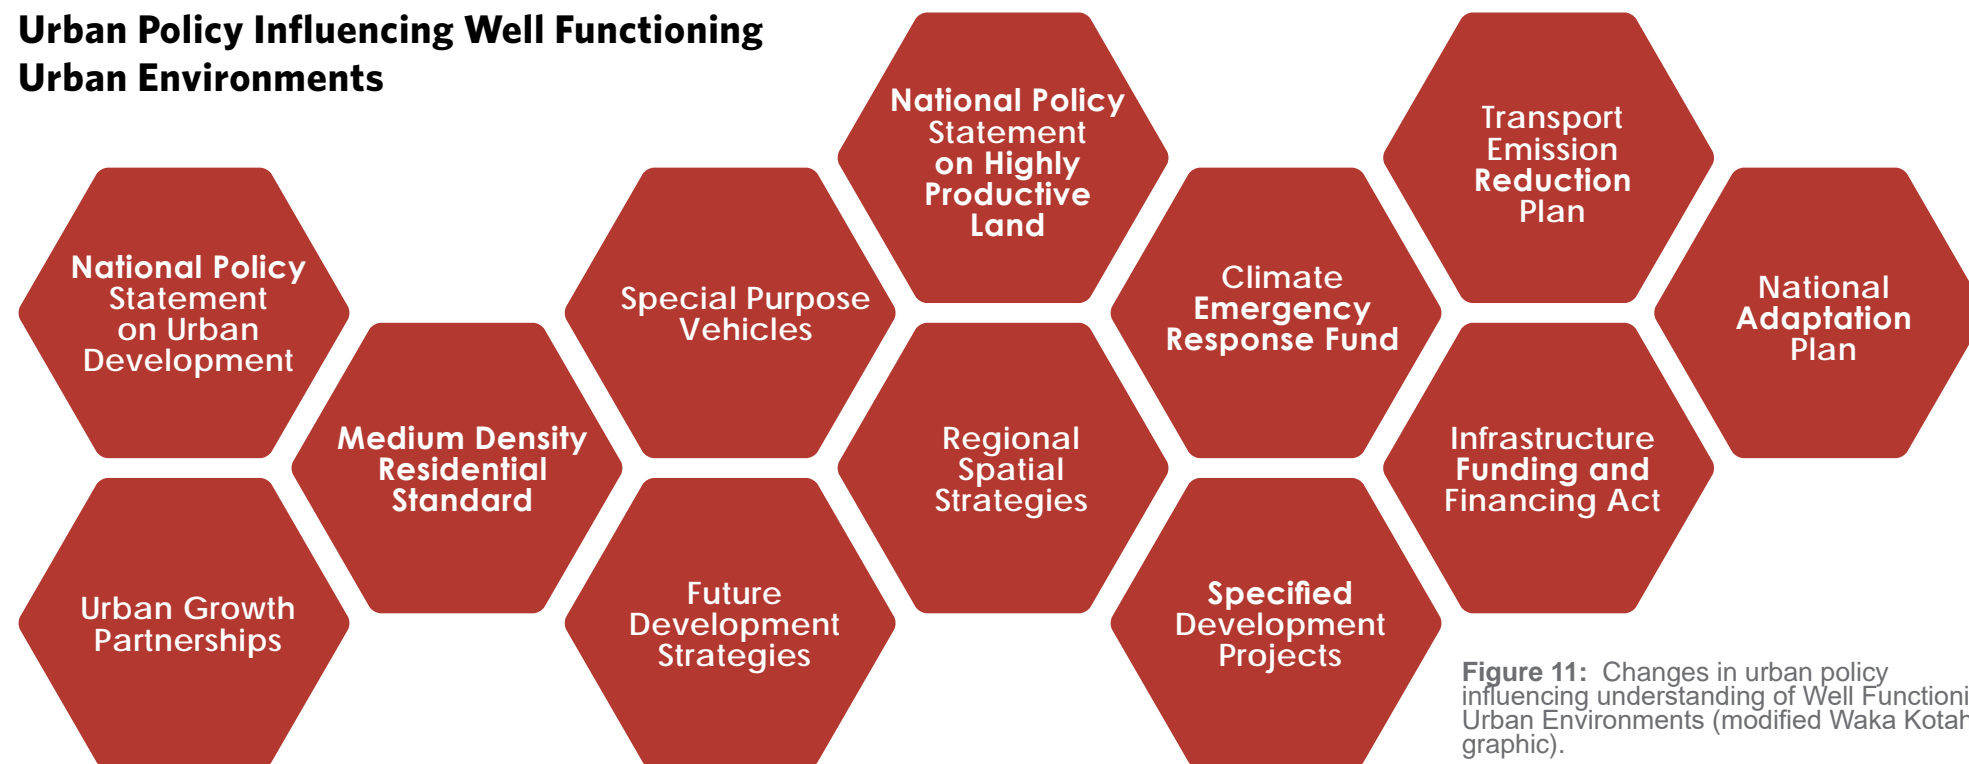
Urban Policy Influencing Well Functioning Urban Environments

National Policy Statement on Urban Development

Medium Density Residential Standard

Urban Growth Partnerships

Special Purpose Vehicles

Future Development Strategies

National Policy Statement on Highly Productive Land

Regional Spatial Strategies

Climate Emergency Response Fund

Specified Development Projects

Transport Emission Reduction Plan

Infrastructure Funding and Financing Act

National Adaptation Plan

Figure 11: Changes in urban policy influencing understanding of Well Functioni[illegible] Urban Environments (modified Waka Kotah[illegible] graphic).